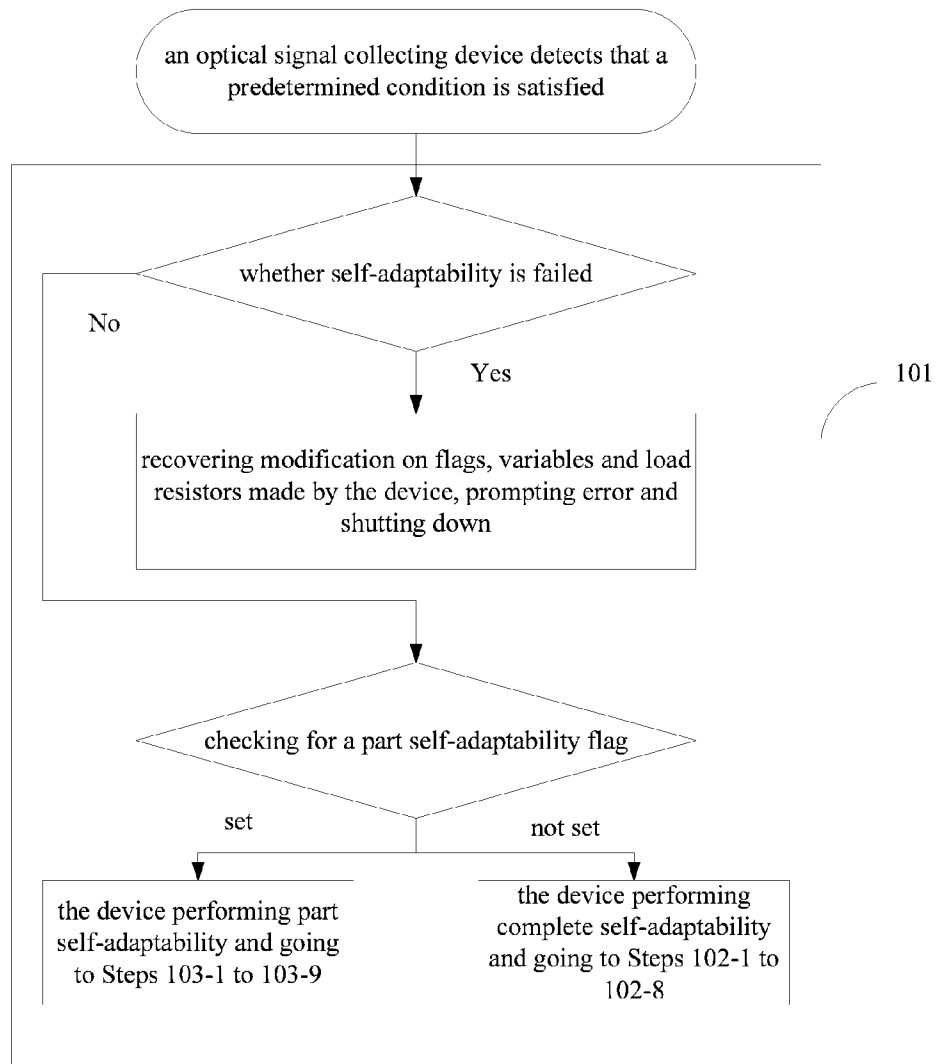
an optical signal collecting device detects that a predetermined condition is satisfied

whether self-adaptability is failed

No

Yes

101

recovering modification on flags, variables and load resistors made by the device, prompting error and shutting down

checking for a part self-adaptability flag

set

not set

the device performing part self-adaptability and going to Steps 103-1 to 103-9

the device performing complete self-adaptability and going to Steps 102-1 to 102-8